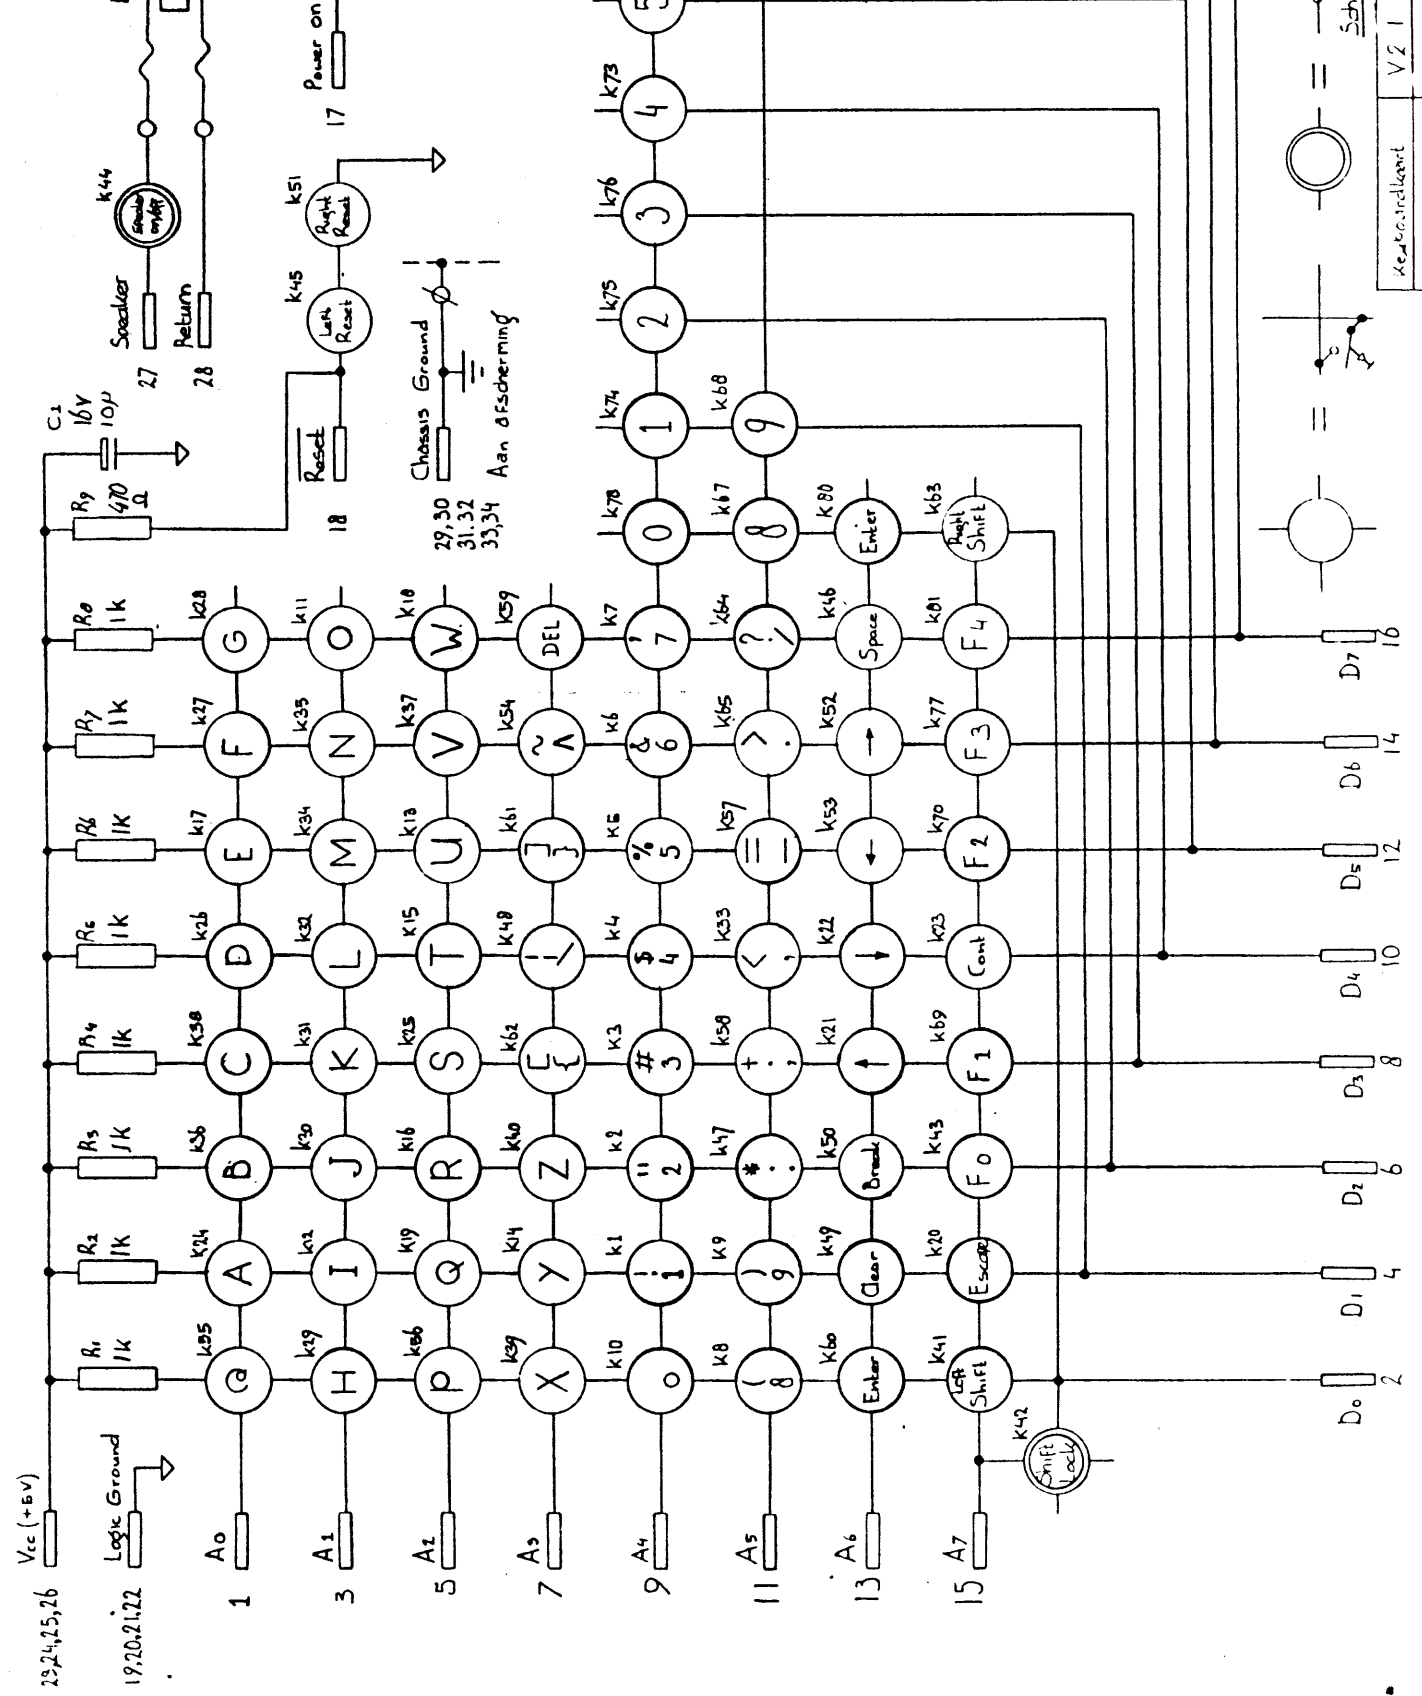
23,24,25,26 $V_{cc}$ (+5V)
19,20,21,22 Logic Ground

1 $A_0$
3 $A_1$
5 $A_2$
7 $A_3$
9 $A_4$
11 $A_5$
13 $A_6$
15 $A_7$

$R_1$ 1K
$R_2$ 1K
$R_3$ 1K
$R_4$ 1K
$R_5$ 1K
$R_6$ 1K
$R_7$ 1K
$R_8$ 1K
$R_9$ 470 Ω
$C_1$ 16V 10µ

k55 @
k24 A
k36 B
k38 C
k26 D
k17 E
k27 F
k28 G

k29 H
k12 I
k30 J
k31 K
k32 L
k34 M
k35 N
k11 O

k56 P
k19 Q
k16 R
k25 S
k15 T
k13 U
k37 V
k18 W

k39 X
k14 Y
k40 Z
k62 [ {
k48 \ /
k61 ] }
k54 ~ ^
k59 DEL

k10 0
k1 ! 1
k2 " 2
k3 # 3
k4 $ 4
k5 % 5
k6 & 6
k7 ' 7

k8 ( 8
k9 ) 9
k47 * :
k58 + ;
k33 < ,
k57 = –
k65 > .
k64 ? /

k60 Enter
k49 Clear
k50 Break
k21 ↑
k22 ↓
k53 ←
k52 →
k46 Space

k41 Left Shift
k20 Escape
k43 F0
k69 F1
k23 Cont
k70 F2
k77 F3
k81 F4

k42 Shift Lock

$D_0$ 2
$D_1$ 4
$D_2$ 6
$D_3$ 8
$D_4$ 10
$D_5$ 12
$D_6$ 14
$D_7$ 16

k78 0
k74 1
k75 2
k76 3
k73 4
k67 8
k68 9
k80 Enter
k63 Right Shift

18 Reset
k45 Left Reset
k51 Right Reset
27 Speaker
28 Return
k44 Speaker on/off
17 Power on

29,30 31,32 33,34 Chassis Ground
Aan afscherming

=
=

keyboardkaart | V2 | 1 | Sch